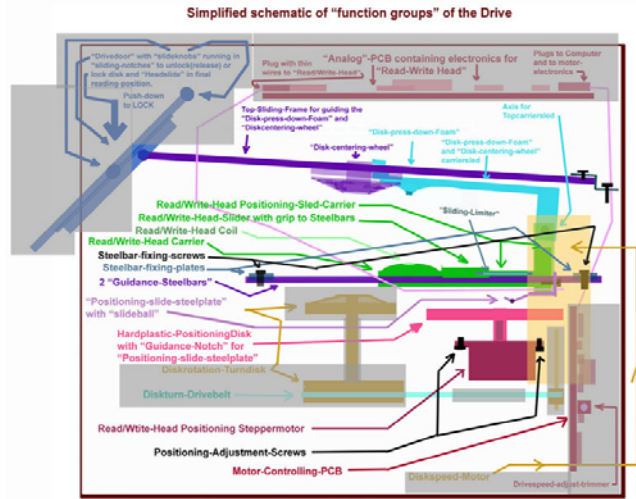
Simplified schematic of "function groups" of the Drive

"Drivedoor" with "slideknobs" running in "sliding-notches" to unlock(release) or lock disk and "Headslide" in final reading position.

Push-down to LOCK

Plug with thin wires to "Read/Write-Head"

"Analog"-PCB containing electronics for "Read-Write Head"

Plugs to Computer and to motor-electronics

Top-Sliding-Frame for guiding the "Disk-press-down-Foam" and "Diskcentering-wheel"

Axis for Topcarriersled

"Disk-press-down-Foam"

"Disk-centering-wheel"

"Disk-press-down-Foam" and "Disk-centering-wheel" carriersled

Read/Write-Head Positioning-Sled-Carrier

Read/Write-Head-Slider with grip to Steelbars

"Sliding-Limiter"

Read/Write-Head Coil

Read/Write-Head Carrier

Steelbar-fixing-screws

Steelbar-fixing-plates

2 "Guidance-Steelbars"

"Positioning-slide-steelplate" with "slideball"

Hardplastic-PositioningDisk with "Guidance-Notch" for "Positioning-slide-steelplate"

Diskrotation-Turndisk

Diskturn-Drivebelt

Read/Wtite-Head Positioning Steppermotor

Positioning-Adjustment-Screws

Motor-Controlling-PCB

Diskspeed-Motor

Drivespeed-adjust-trimmer